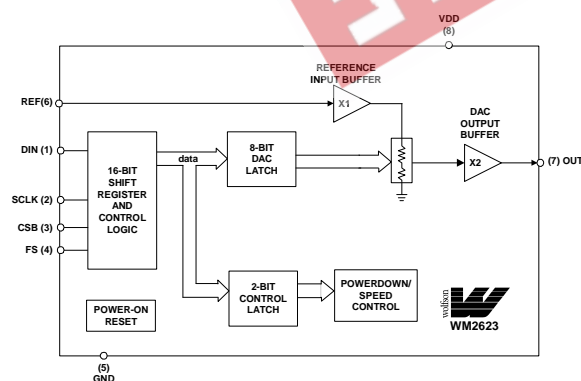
VDD
(8)

REFERENCE
INPUT BUFFER

REF(6)

X1

DAC
OUTPUT
BUFFER

DIN (1)

16-BIT
SHIFT
REGISTER
AND
CONTROL
LOGIC

data

8-BIT
DAC
LATCH

X2

(7) OUT

SCLK (2)

CSB (3)

FS (4)

2-BIT
CONTROL
LATCH

POWERDOWN/
SPEED
CONTROL

POWER-ON
RESET

wolfson

WM2623

(5)
GND